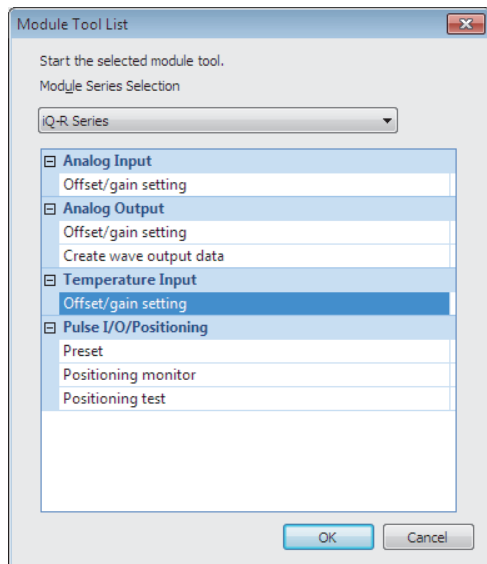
Module Tool List

Start the selected module tool.

Module Series Selection

iQ-R Series

Analog Input
Offset/gain setting
Analog Output
Offset/gain setting
Create wave output data
Temperature Input
Offset/gain setting
Pulse I/O/Positioning
Preset
Positioning monitor
Positioning test

OK
Cancel